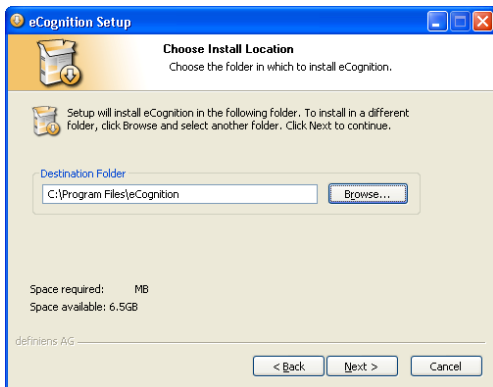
eCognition Setup

Choose Install Location

Choose the folder in which to install eCognition.

Setup will install eCognition in the following folder. To install in a different folder, click Browse and select another folder. Click Next to continue.

Destination Folder

C:\Program Files\eCognition

Browse...

Space required: MB

Space available: 6.5GB

definiens AG

< Back

Next >

Cancel